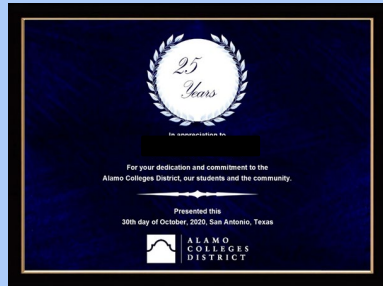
25 Years

In appreciation to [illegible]

For your dedication and commitment to the Alamo Colleges District, our students and the community.

Presented this
30th day of October, 2020, San Antonio, Texas

ALAMO COLLEGES DISTRICT